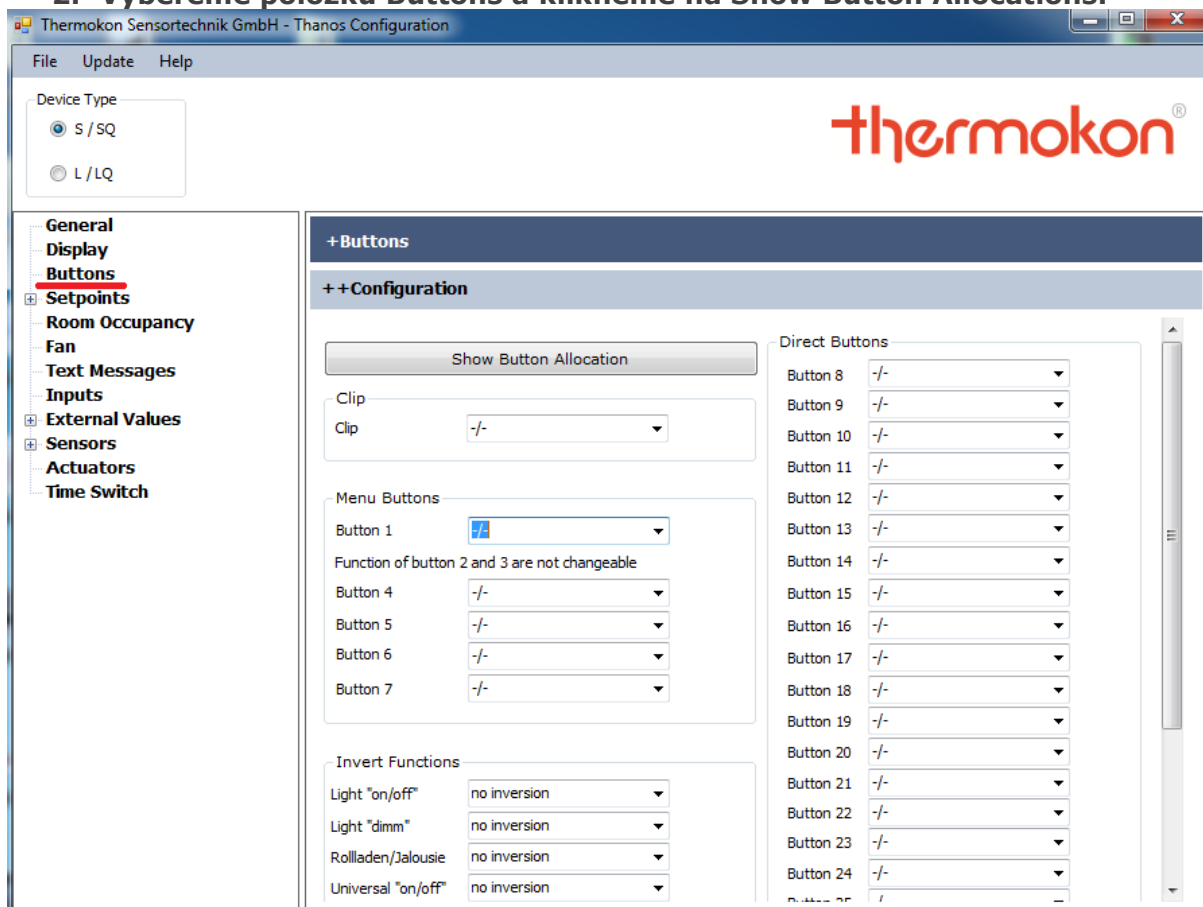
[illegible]

Thermokon Sensortechnik GmbH - Thanos Configuration

File Update Help

Device Type
S / SQ
L / LQ

thermokon®

General
Display
Buttons
Setpoints
Room Occupancy
Fan
Text Messages
Inputs
External Values
Sensors
Actuators
Time Switch

+Buttons

++Configuration

Show Button Allocation

Clip
Clip -/-

Menu Buttons
Button 1 -/-
Function of button 2 and 3 are not changeable
Button 4 -/-
Button 5 -/-
Button 6 -/-
Button 7 -/-

Invert Functions
Light "on/off" no inversion
Light "dimm" no inversion
Rollladen/Jalousie no inversion
Universal "on/off" no inversion

Direct Buttons
Button 8 -/-
Button 9 -/-
Button 10 -/-
Button 11 -/-
Button 12 -/-
Button 13 -/-
Button 14 -/-
Button 15 -/-
Button 16 -/-
Button 17 -/-
Button 18 -/-
Button 19 -/-
Button 20 -/-
Button 21 -/-
Button 22 -/-
Button 23 -/-
Button 24 -/-
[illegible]